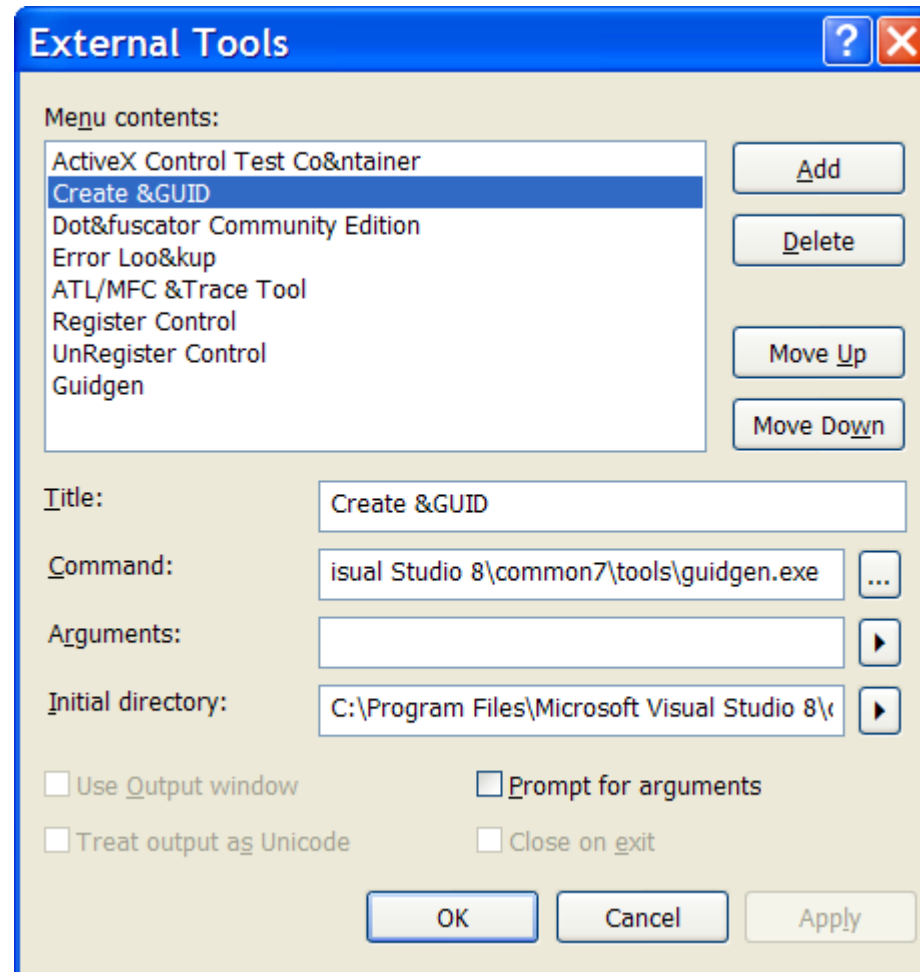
External Tools

?

Menu contents:

ActiveX Control Test Co&ntainer
Create &GUID
Dot&fuscator Community Edition
Error Loo&kup
ATL/MFC &Trace Tool
Register Control
UnRegister Control
Guidgen

Add

Delete

Move Up

Move Down

Title: Create &GUID

Command: isual Studio 8\common7\tools\guidgen.exe ...

Arguments:

Initial directory: C:\Program Files\Microsoft Visual Studio 8\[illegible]

Use Output window

Prompt for arguments

Treat output as Unicode

Close on exit

OK

Cancel

Apply